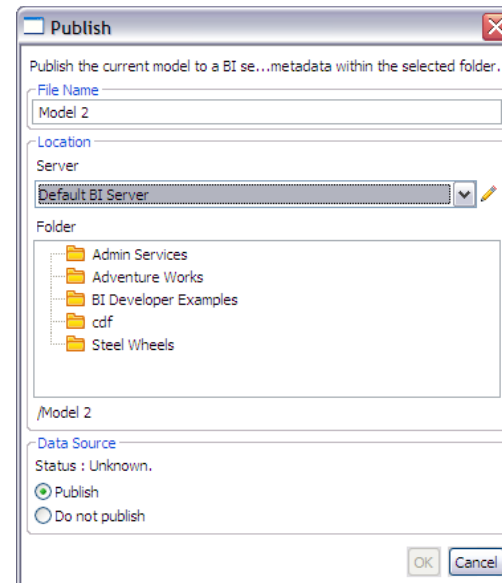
Publish

Publish the current model to a BI se...metadata within the selected folder.

File Name

Model 2

Location

Server

Default BI Server

Folder

Admin Services

Adventure Works

BI Developer Examples

cdf

Steel Wheels

/Model 2

Data Source

Status : Unknown.

Publish

Do not publish

OK

Cancel